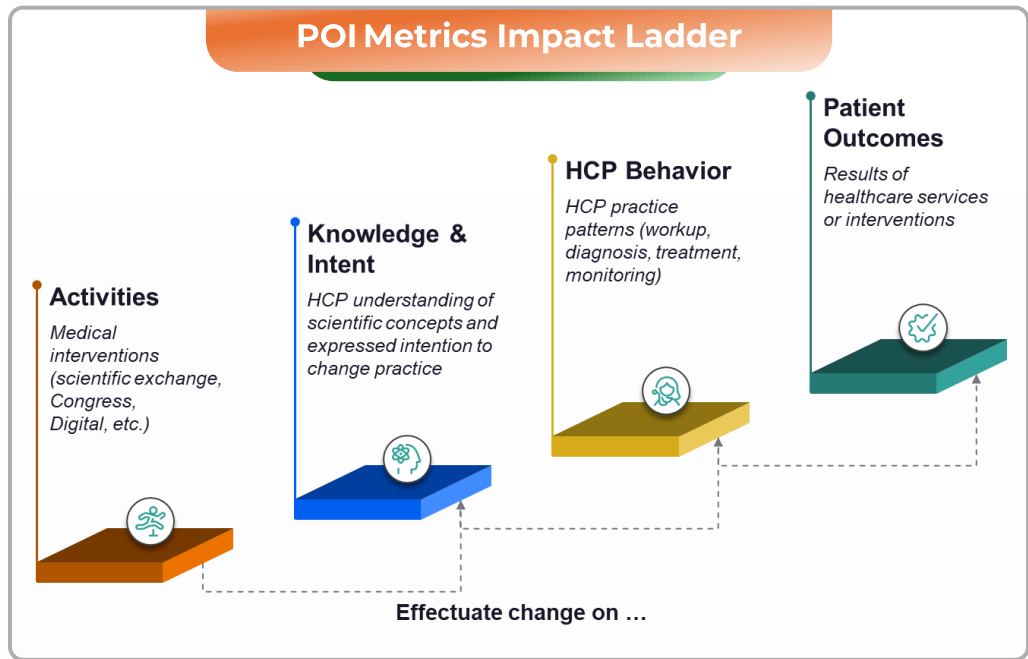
POI Metrics Impact Ladder

Patient Outcomes
Results of healthcare services or interventions

HCP Behavior
HCP practice patterns (workup, diagnosis, treatment, monitoring)

Knowledge & Intent
HCP understanding of scientific concepts and expressed intention to change practice

Activities
Medical interventions (scientific exchange, Congress, Digital, etc.)

Effectuate change on …